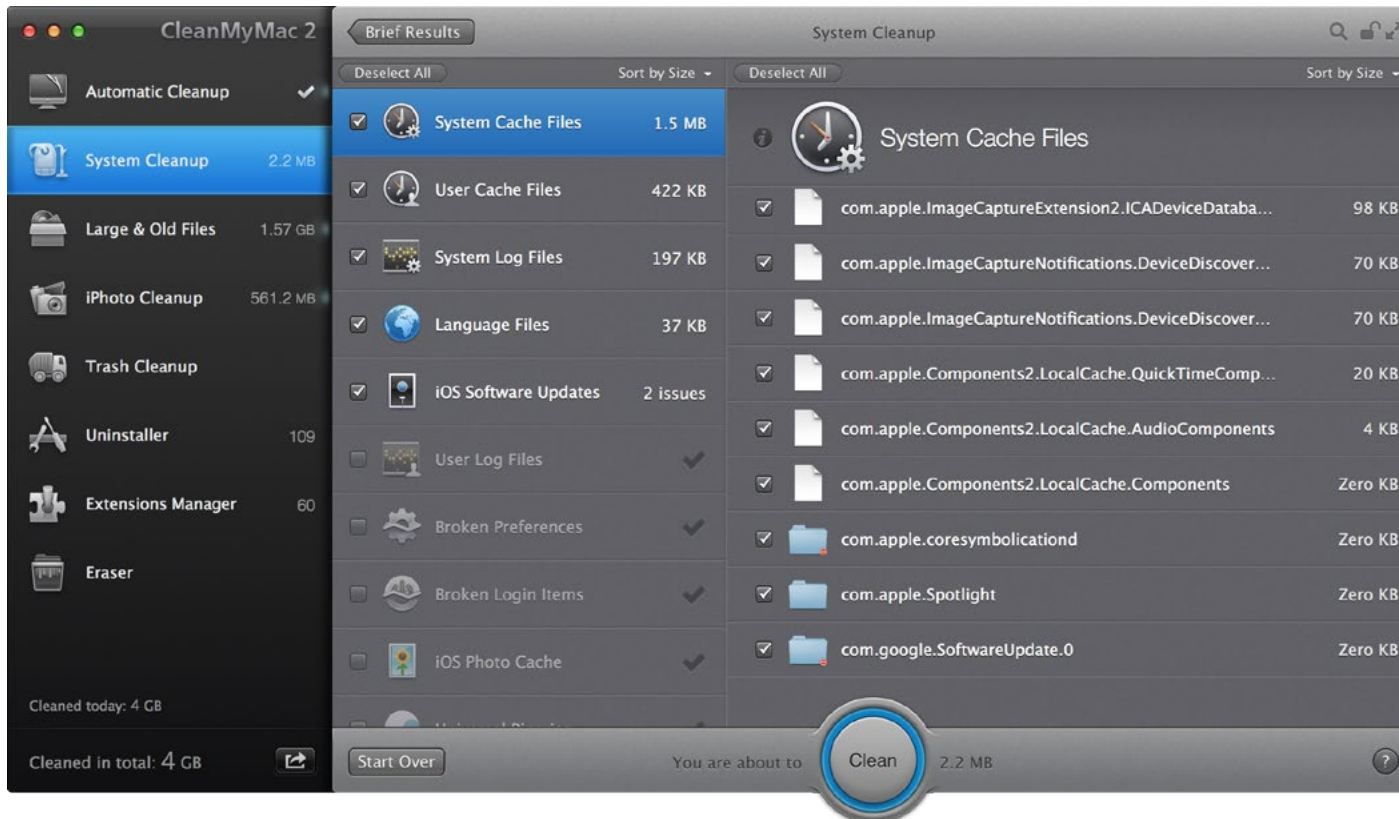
CleanMyMac 2

Automatic Cleanup

System Cleanup 2.2 MB

Large & Old Files 1.57 GB

iPhoto Cleanup 561.2 MB

Trash Cleanup

Uninstaller 109

Extensions Manager 60

Eraser

Cleaned today: 4 GB

Cleaned in total: 4 GB

Brief Results

System Cleanup

Deselect All

Sort by Size

System Cache Files 1.5 MB

User Cache Files 422 KB

System Log Files 197 KB

Language Files 37 KB

iOS Software Updates 2 issues

User Log Files

Broken Preferences

Broken Login Items

iOS Photo Cache

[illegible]

Deselect All

Sort by Size

System Cache Files

com.apple.ImageCaptureExtension2.ICADeviceDataba... 98 KB

com.apple.ImageCaptureNotifications.DeviceDiscover... 70 KB

com.apple.ImageCaptureNotifications.DeviceDiscover... 70 KB

com.apple.Components2.LocalCache.QuickTimeComp... 20 KB

com.apple.Components2.LocalCache.AudioComponents 4 KB

com.apple.Components2.LocalCache.Components Zero KB

com.apple.coresymbolicationd Zero KB

com.apple.Spotlight Zero KB

com.google.SoftwareUpdate.0 Zero KB

Start Over

You are about to

Clean

2.2 MB

?